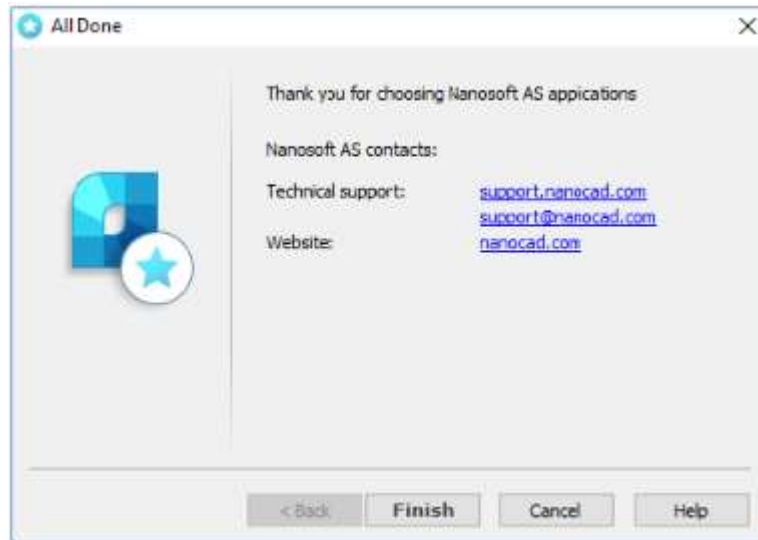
All Done

Thank you for choosing Nanosoft AS appications

Nanosoft AS contacts:

| | |
|---|---|
| Technical support: | support.nanocad.com |
| | support@nanocad.com |
| Website: | nanocad.com |

< Back | Finish | Cancel | Help